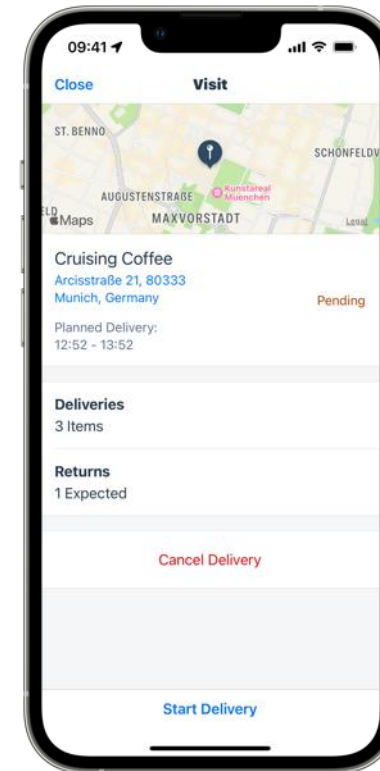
09:41

Close

Visit

ST. BENNO

SCHONFELDV

AUGUSTENSTRAßE

Kunstareal München

ELD

Maps

MAXVORSTADT

Legal

Cruising Coffee

Arcisstraße 21, 80333 Munich, Germany

Pending

Planned Delivery: 12:52 - 13:52

Deliveries

3 Items

Returns

1 Expected

Cancel Delivery

Start Delivery